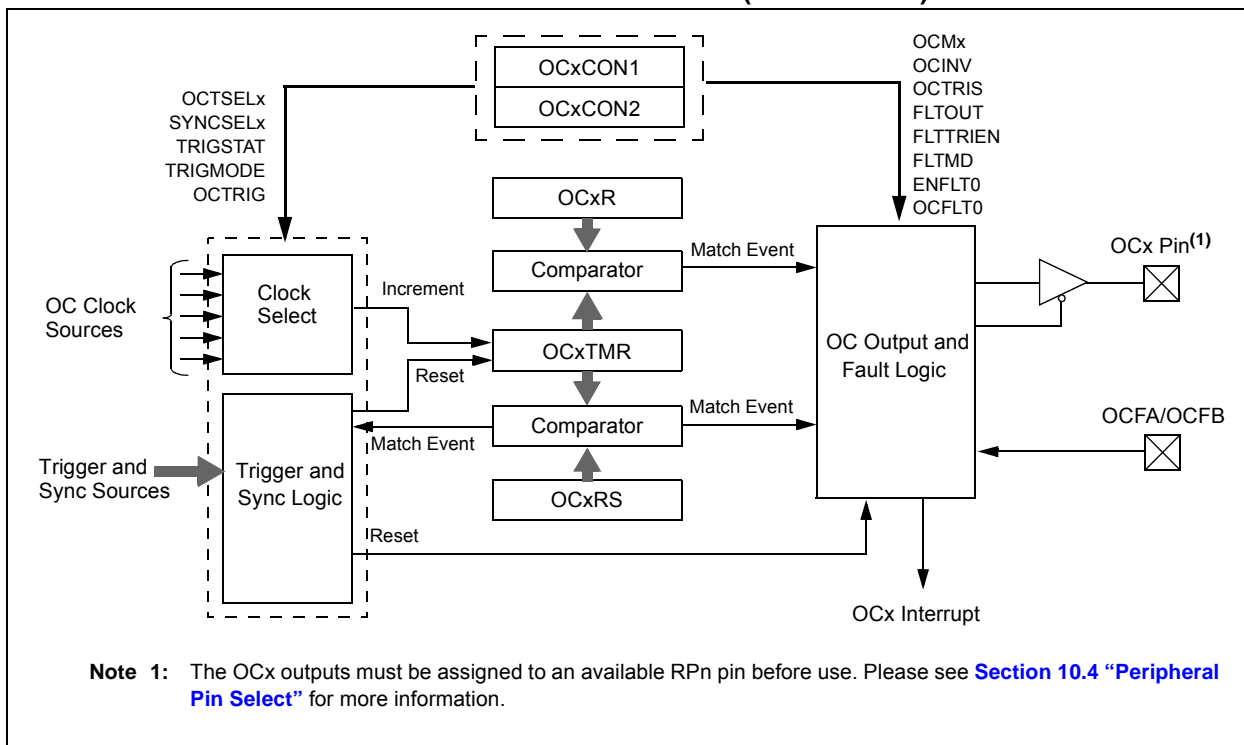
OCxCON1
OCxCON2

OCTSELx
SYNCSELx
TRIGSTAT
TRIGMODE
OCTRIG

OCMx
OCINV
OCTRIS
FLTOUT
FLTTRIEN
FLTMD
ENFLT0
OCFLT0

OCxR
Comparator
Match Event
OCx Pin$^{(1)}$

OC Clock Sources
Clock Select
Increment
OCxTMR
Reset
OC Output and Fault Logic

Comparator
Match Event
Match Event
OCFA/OCFB

Trigger and Sync Sources
Trigger and Sync Logic
OCxRS
Reset

OCx Interrupt

Note 1: The OCx outputs must be assigned to an available RPn pin before use. Please see Section 10.4 “Peripheral Pin Select” for more information.